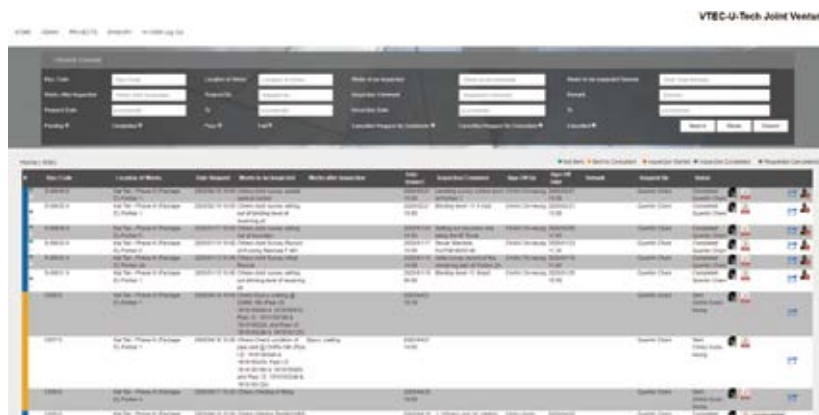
VTEC-U-Tech Joint Ventur

HOME ADMIN PROJECTS ENQUIRY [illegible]

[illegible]

Rev. Code
Location of Works
Works to be inspected
Works after Inspection
Inspection Comment
Remark
Request Date
Inspection Date
To
To

Search
Reset
Export

Home | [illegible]

| # | Rev Code | Location of Works | Date Request | Works to be inspected | Works after inspection | Date Inspect | Inspection Comment | Sign Off by | Sign Off Date | Remark | Request by | Status |
|---|---|---|---|---|---|---|---|---|---|---|---|---|
| | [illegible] | Kai Tak - Phase II (Package 2) Portion 1 | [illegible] | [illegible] | | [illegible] | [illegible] | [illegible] | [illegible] | | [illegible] | Completed |
| | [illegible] | Kai Tak - Phase II (Package 2) Portion 1 | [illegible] | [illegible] | | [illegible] | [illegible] | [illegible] | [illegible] | | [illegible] | Completed |
| | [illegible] | Kai Tak - Phase II (Package 2) Portion 1 | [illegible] | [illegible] | | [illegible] | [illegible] | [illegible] | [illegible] | | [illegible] | Completed |
| | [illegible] | Kai Tak - Phase II (Package 2) Portion 1 | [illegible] | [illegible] | | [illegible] | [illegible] | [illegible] | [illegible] | | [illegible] | Completed |
| | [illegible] | Kai Tak - Phase II (Package 2) Portion 1 | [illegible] | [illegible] | | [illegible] | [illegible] | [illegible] | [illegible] | | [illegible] | Completed |
| | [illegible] | Kai Tak - Phase II (Package 2) Portion 1 | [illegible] | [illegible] | | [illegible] | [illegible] | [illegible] | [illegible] | | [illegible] | Completed |
| | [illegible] | Kai Tak - Phase II (Package 2) Portion 1 | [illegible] | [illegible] | | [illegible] | | | | | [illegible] | Sent |
| | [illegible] | Kai Tak - Phase II (Package 2) Portion 1 | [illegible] | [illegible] | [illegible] | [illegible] | | | | | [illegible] | Sent |
| | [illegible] | Kai Tak - Phase II (Package 2) Portion 1 | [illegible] | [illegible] | | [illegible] | | | | | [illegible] | Sent |